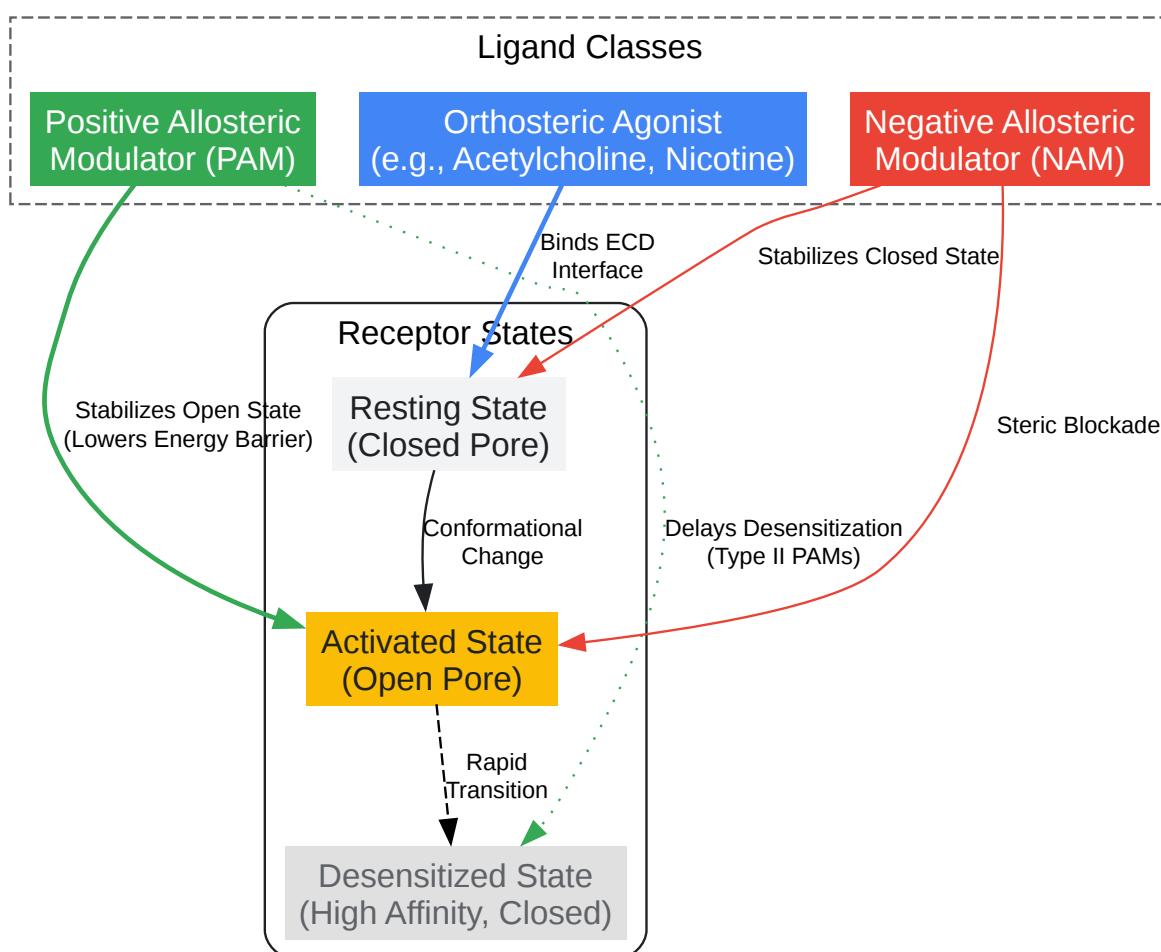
Ligand Classes

Positive Allosteric Modulator (PAM)

Orthosteric Agonist (e.g., Acetylcholine, Nicotine)

Negative Allosteric Modulator (NAM)

Binds ECD Interface

Stabilizes Closed State

Receptor States

Stabilizes Open State (Lowers Energy Barrier)

Resting State (Closed Pore)

Steric Blockade

Conformational Change

Delays Desensitization (Type II PAMs)

Activated State (Open Pore)

Rapid Transition

Desensitized State (High Affinity, Closed)